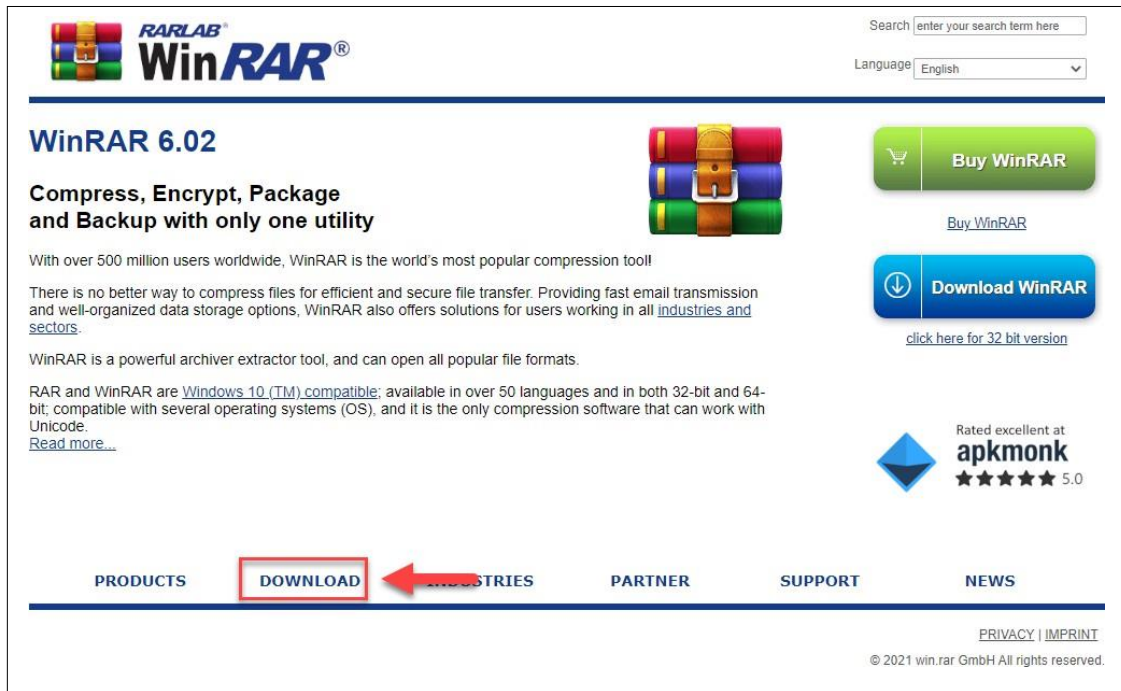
RARLAB®
WinRAR®

Search enter your search term here

Language English

WinRAR 6.02

Compress, Encrypt, Package and Backup with only one utility

With over 500 million users worldwide, WinRAR is the world's most popular compression tool!

There is no better way to compress files for efficient and secure file transfer. Providing fast email transmission and well-organized data storage options, WinRAR also offers solutions for users working in all industries and sectors.

WinRAR is a powerful archiver extractor tool, and can open all popular file formats.

RAR and WinRAR are Windows 10 (TM) compatible; available in over 50 languages and in both 32-bit and 64-bit; compatible with several operating systems (OS), and it is the only compression software that can work with Unicode.
Read more...

Buy WinRAR

Buy WinRAR

Download WinRAR

click here for 32 bit version

Rated excellent at
apkmonk
★★★★★ 5.0

PRODUCTS DOWNLOAD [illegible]USTRIES PARTNER SUPPORT NEWS

PRIVACY | IMPRINT

© 2021 win.rar GmbH All rights reserved.